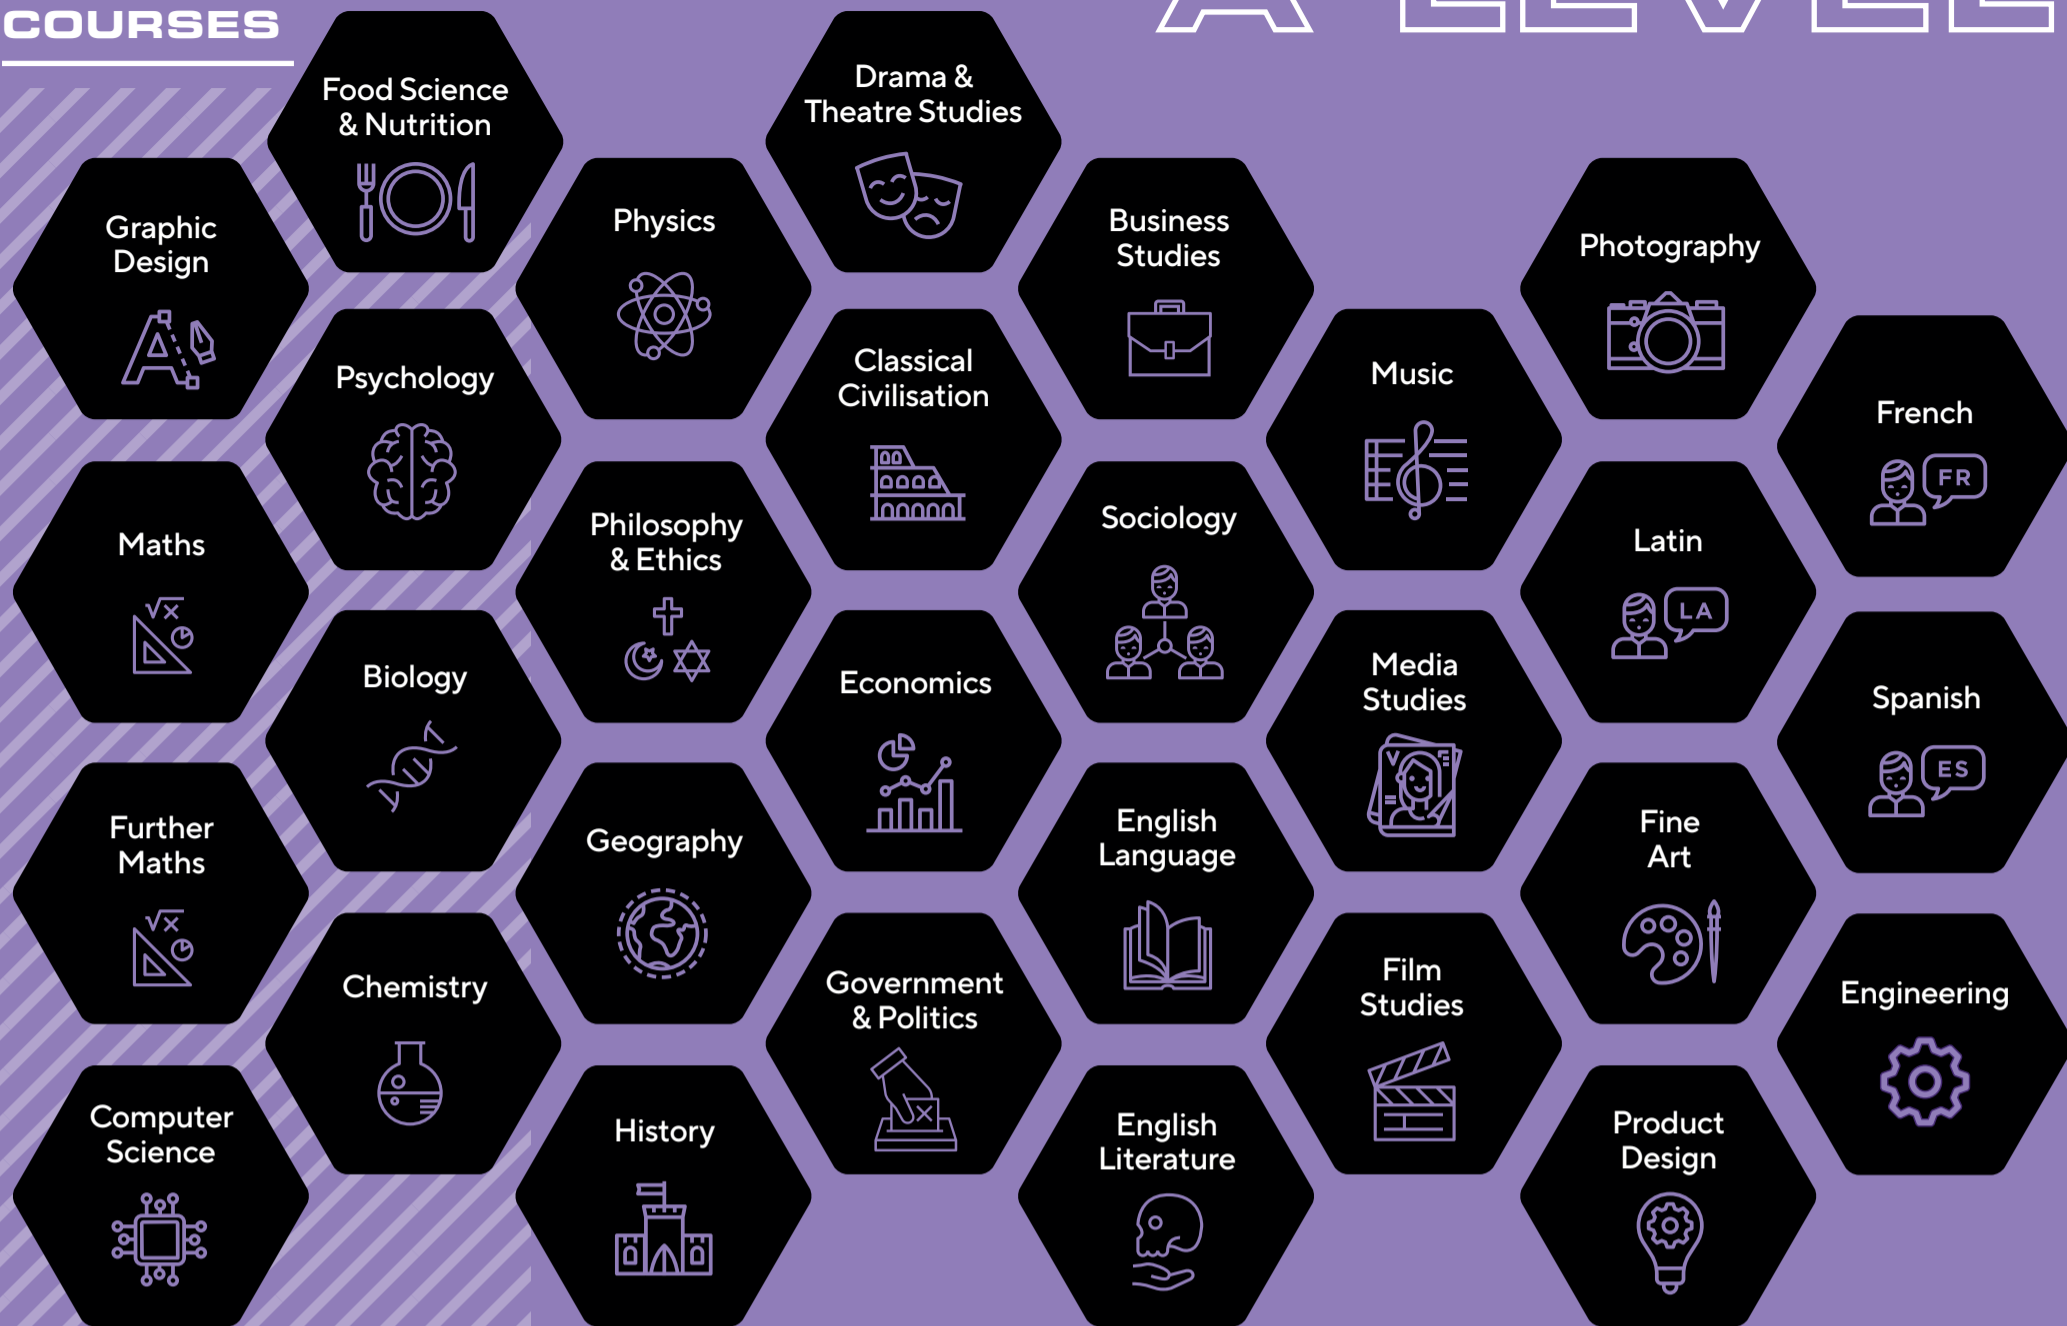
COURSES

A LEVEL

Graphic Design

Maths

Further Maths

Computer Science

Food Science & Nutrition

Psychology

Biology

Chemistry

Physics

Philosophy & Ethics

Geography

History

Drama & Theatre Studies

Classical Civilisation

Economics

Government & Politics

Business Studies

Sociology

English Language

English Literature

Music

Media Studies

Film Studies

Photography

Latin

LA

Fine Art

Product Design

French

FR

Spanish

ES

Engineering